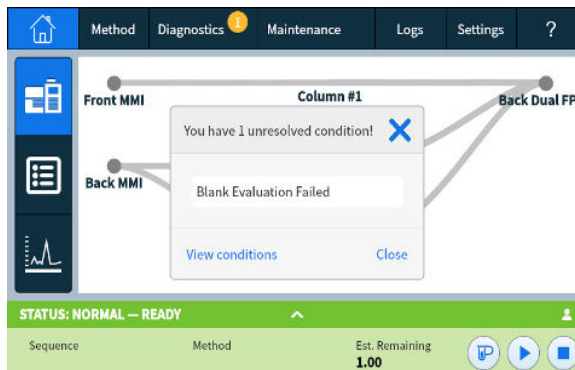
Method Diagnostics 1 Maintenance Logs Settings ?

Front MMI
Column #1
Back Dual FP
Back MMI

You have 1 unresolved condition!

Blank Evaluation Failed

View conditions
Close

STATUS: NORMAL — READY

Sequence
Method
Est. Remaining
1.00